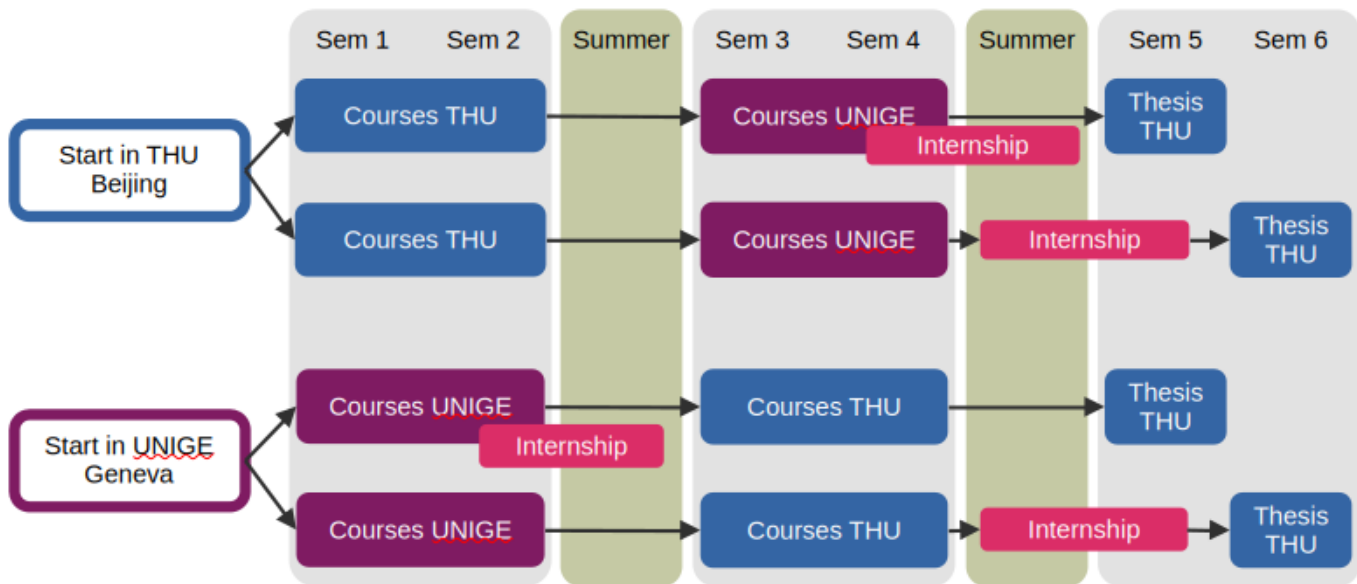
Sem 1 Sem 2 Summer Sem 3 Sem 4 Summer Sem 5 Sem 6

Start in THU Beijing

Courses THU

Courses UNIGE

Internship

Thesis THU

Courses THU

Courses UNIGE

Internship

Thesis THU

Start in UNIGE Geneva

Courses UNIGE

Internship

Courses THU

Thesis THU

Courses UNIGE

Courses THU

Internship

Thesis THU